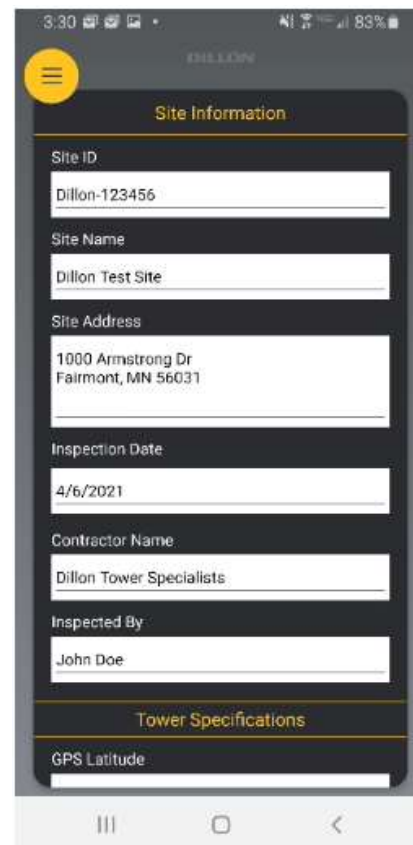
3:30 83%

DILLON

Site Information

Site ID

Dillon-123456

Site Name

Dillon Test Site

Site Address

1000 Armstrong Dr
Fairmont, MN 56031

Inspection Date

4/6/2021

Contractor Name

Dillon Tower Specialists

Inspected By

John Doe

Tower Specifications

GPS Latitude